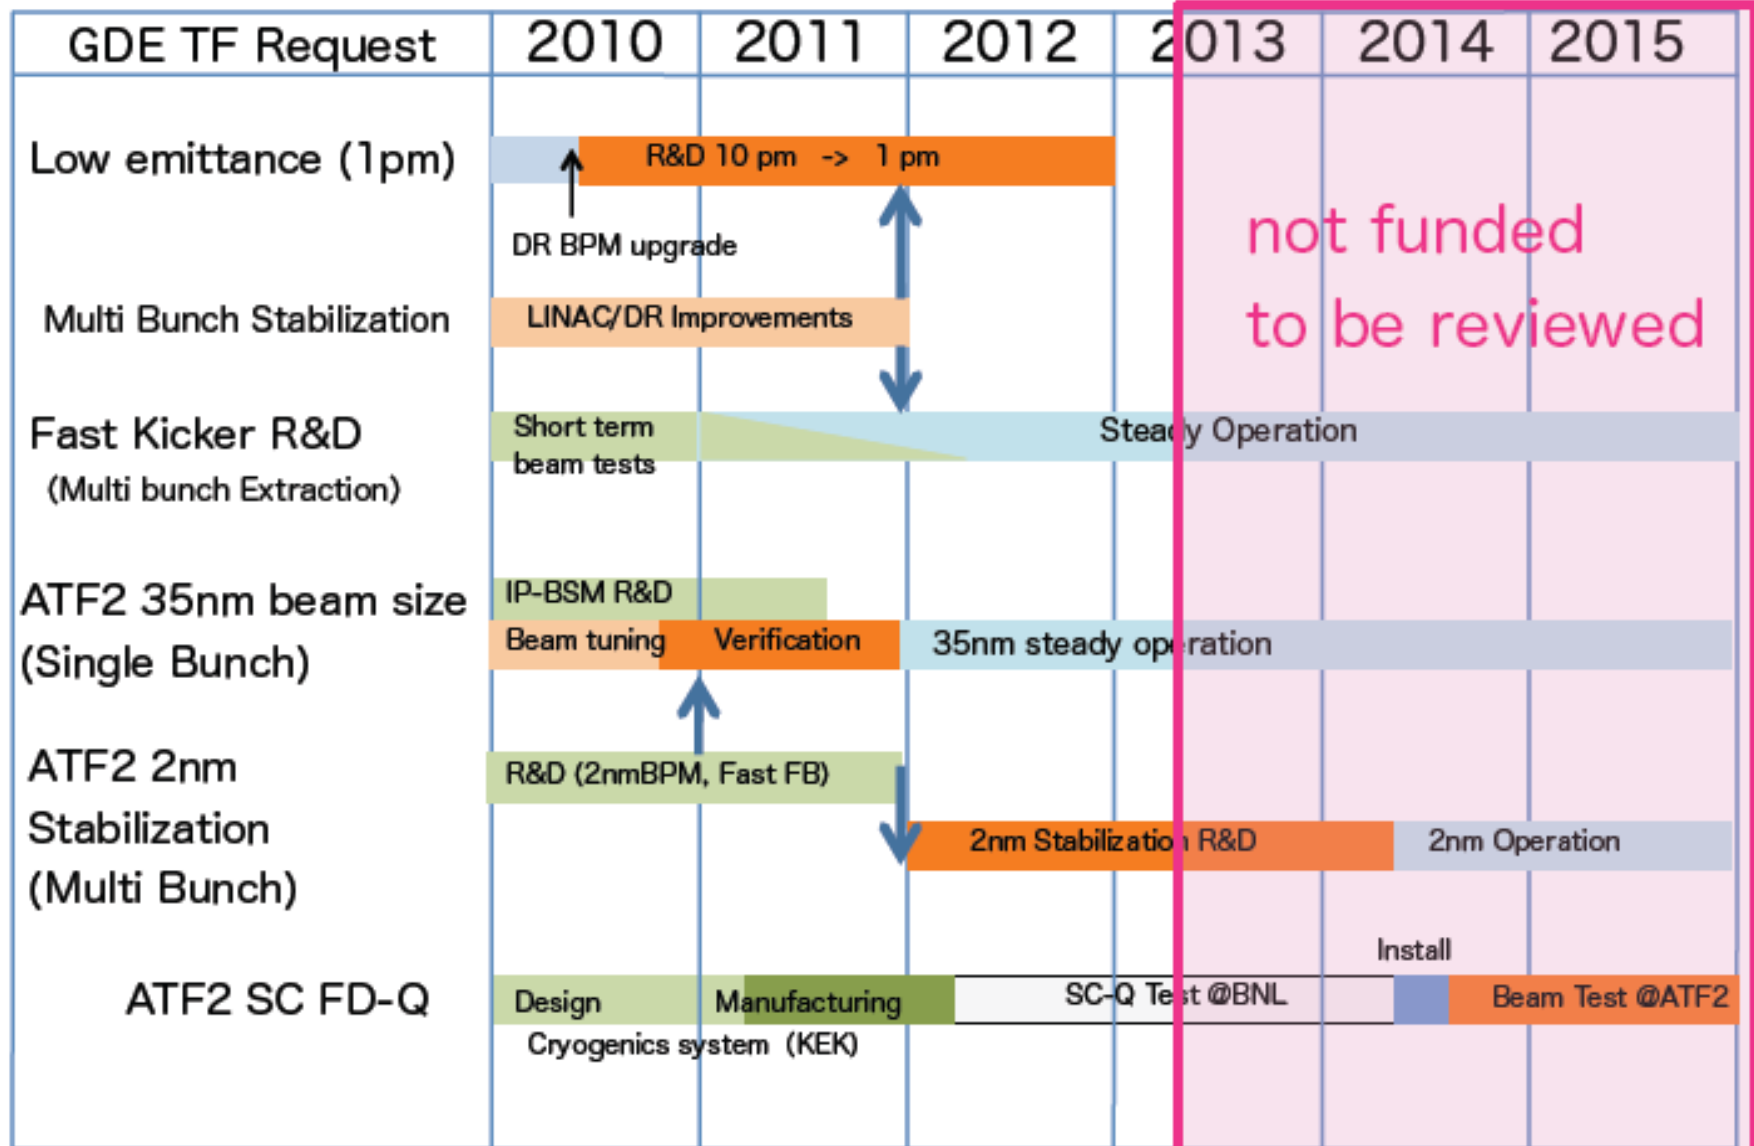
| GDE TF Request | 2010 | 2011 | 2012 | 2013 | 2014 | 2015 |
|---|---|---|---|---|---|---|

Low emittance (1pm)

R&D 10 pm -> 1 pm

DR BPM upgrade

not funded
to be reviewed

Multi Bunch Stabilization

LINAC/DR Improvements

Fast Kicker R&D
(Multi bunch Extraction)

Short term beam tests

Steady Operation

ATF2 35nm beam size (Single Bunch)

IP-BSM R&D

Beam tuning

Verification

35nm steady operation

ATF2 2nm Stabilization (Multi Bunch)

R&D (2nmBPM, Fast FB)

2nm Stabilization R&D

2nm Operation

ATF2 SC FD-Q

Install

Design

Manufacturing

SC-Q Test @BNL

Beam Test @ATF2

Cryogenics system (KEK)